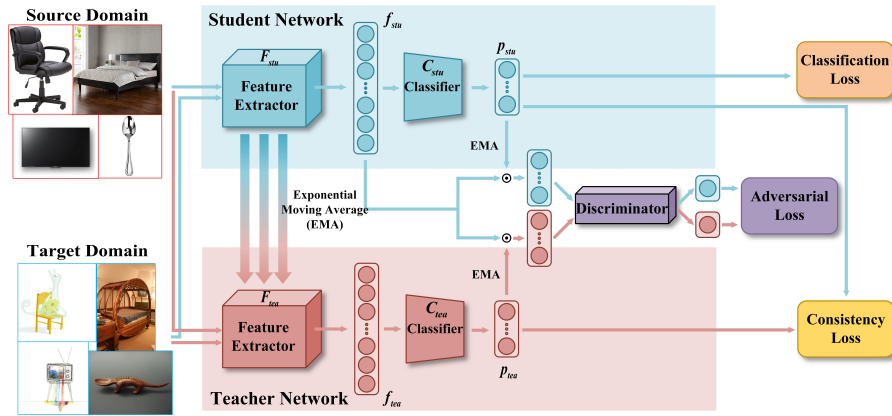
Source Domain

Student Network

$f_{stu}$

$F_{stu}$

Feature Extractor

$C_{stu}$ Classifier

$p_{stu}$

Classification Loss

EMA

Exponential Moving Average (EMA)

Discriminator

Adversarial Loss

Target Domain

EMA

$F_{tea}$

Feature Extractor

$C_{tea}$ Classifier

$p_{tea}$

Consistency Loss

Teacher Network

$f_{tea}$